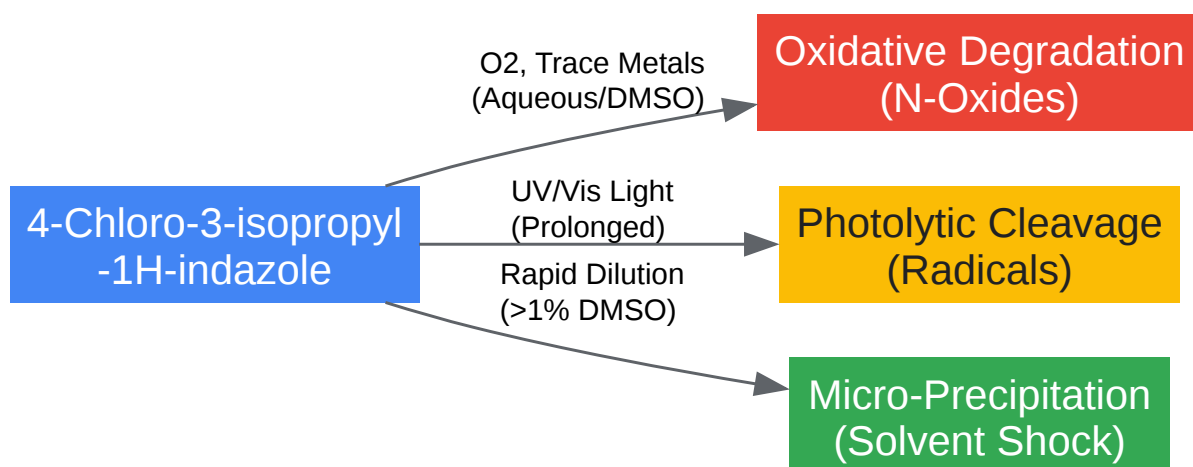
4-Chloro-3-isopropyl -1H-indazole

O2, Trace Metals (Aqueous/DMSO)

Oxidative Degradation (N-Oxides)

UV/Vis Light (Prolonged)

Photolytic Cleavage (Radicals)

Rapid Dilution (>1% DMSO)

Micro-Precipitation (Solvent Shock)